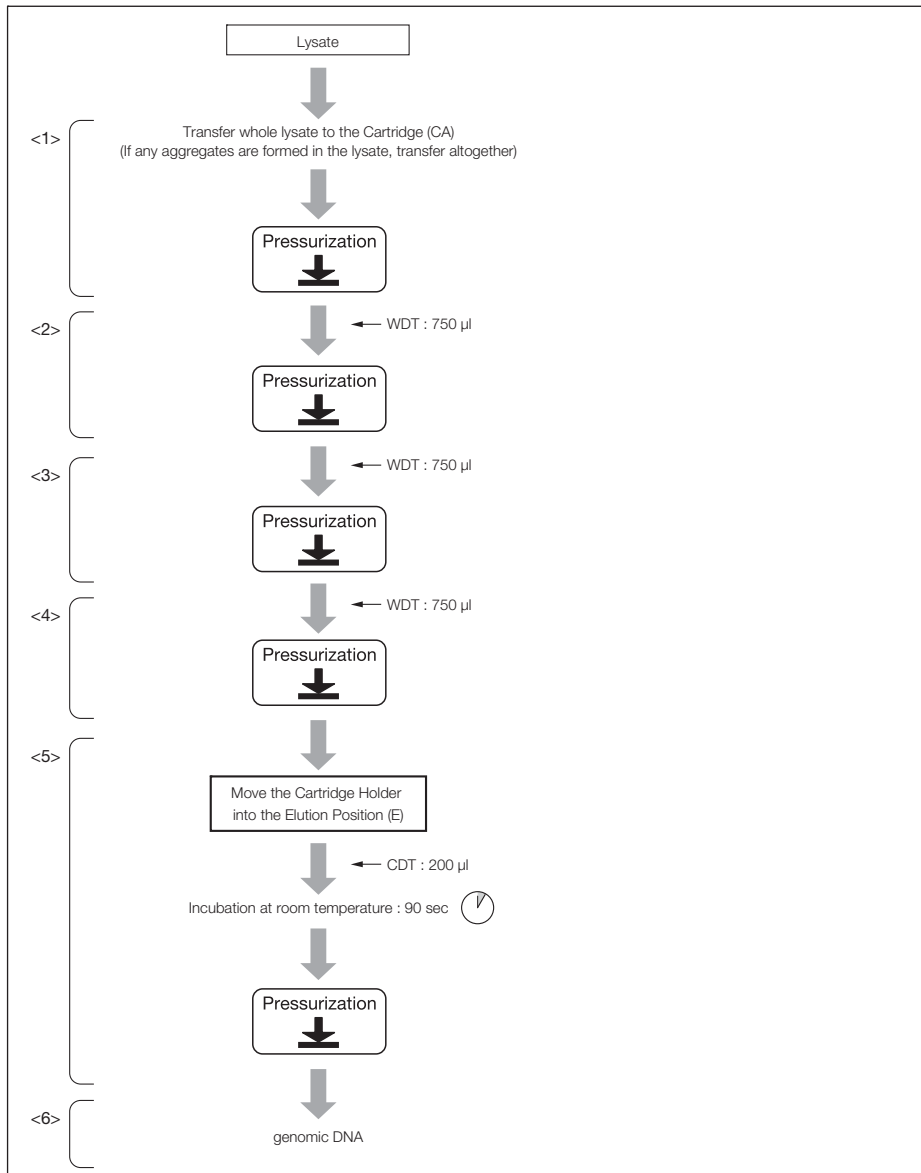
Lysate

<1>

Transfer whole lysate to the Cartridge (CA)
(If any aggregates are formed in the lysate, transfer altogether)

Pressurization

<2>

WDT : 750 µl

Pressurization

<3>

WDT : 750 µl

Pressurization

<4>

WDT : 750 µl

Pressurization

<5>

Move the Cartridge Holder into the Elution Position (E)

CDT : 200 µl

Incubation at room temperature : 90 sec

Pressurization

<6>

genomic DNA